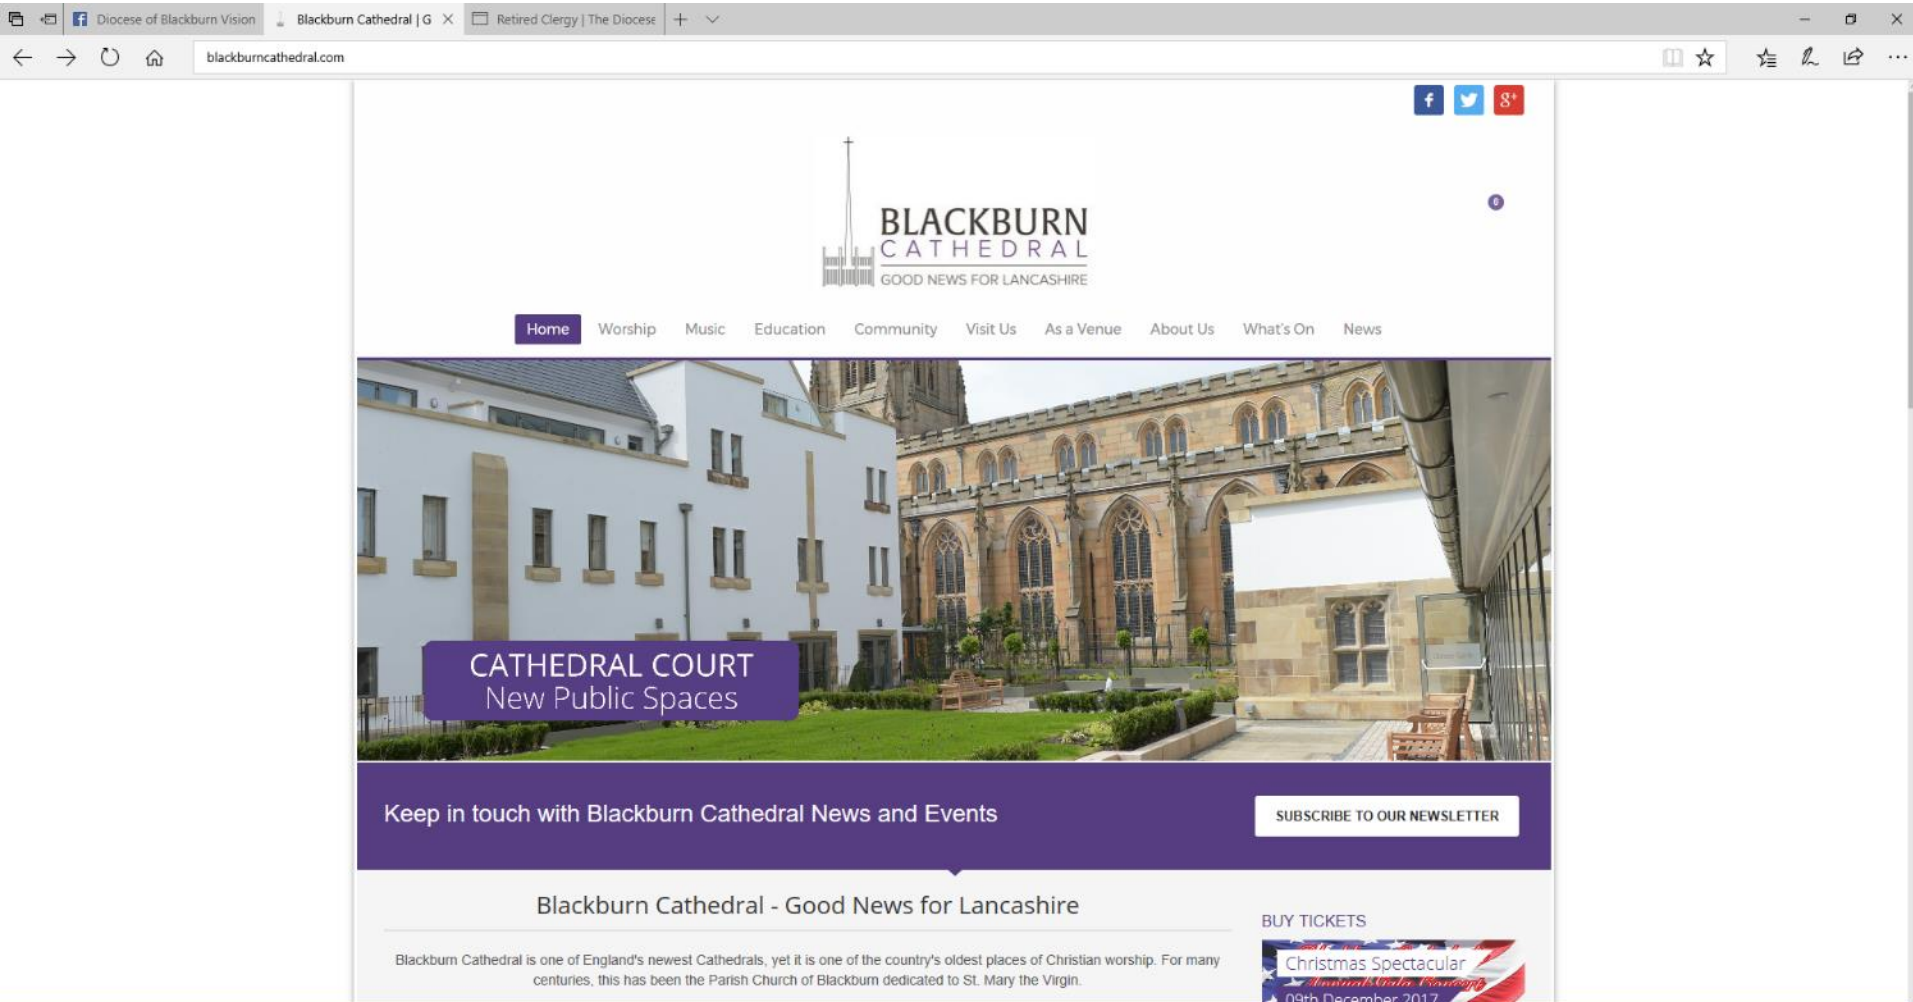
Diocese of Blackburn Vision
Blackburn Cathedral | G
Retired Clergy | The Diocese

blackburncathedral.com

0

BLACKBURN
CATHEDRAL
GOOD NEWS FOR LANCASHIRE

Home Worship Music Education Community Visit Us As a Venue About Us What's On News

CATHEDRAL COURT
New Public Spaces

Keep in touch with Blackburn Cathedral News and Events

SUBSCRIBE TO OUR NEWSLETTER

Blackburn Cathedral - Good News for Lancashire

Blackburn Cathedral is one of England's newest Cathedrals, yet it is one of the country's oldest places of Christian worship. For many centuries, this has been the Parish Church of Blackburn dedicated to St. Mary the Virgin.

BUY TICKETS

Christmas Spectacular
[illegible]
09th December 2017